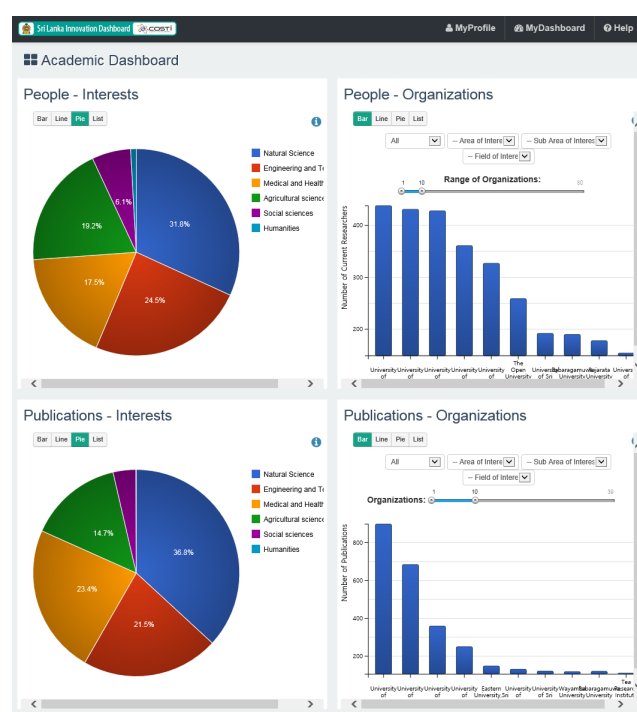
Sri Lanka Innovation Dashboard COSTI

MyProfile MyDashboard Help

Academic Dashboard

People - Interests

Bar Line Pie List

Natural Science
Engineering and Te
Medical and Health
Agricultural science
Social sciences
Humanities

31.8%
24.5%
17.5%
19.2%
6.1%

People - Organizations

Bar Line Pie List

All
-- Area of Intere
-- Sub Area of Interes
-- Field of Intere

Range of Organizations:
1 10 50

Number of Current Researchers

400
300
200

University of
University of
University of
University of
University of
The Open University
University of Sri
Sabaragamuwa University
Rajarata University
Univers of

Publications - Interests

Bar Line Pie List

Natural Science
Engineering and Te
Medical and Health
Agricultural science
Social sciences
Humanities

36.8%
21.5%
23.4%
14.7%

Publications - Organizations

Bar Line Pie List

All
-- Area of Intere
-- Sub Area of Interes
-- Field of Intere

Organizations:
1 10 39

Number of Publications

800
600
400
200

University of
University of
University of
University of
Eastern University, Sri
University of
University of Sri
Wayamba University
Sabaragamuwa University
Tea Research Institut